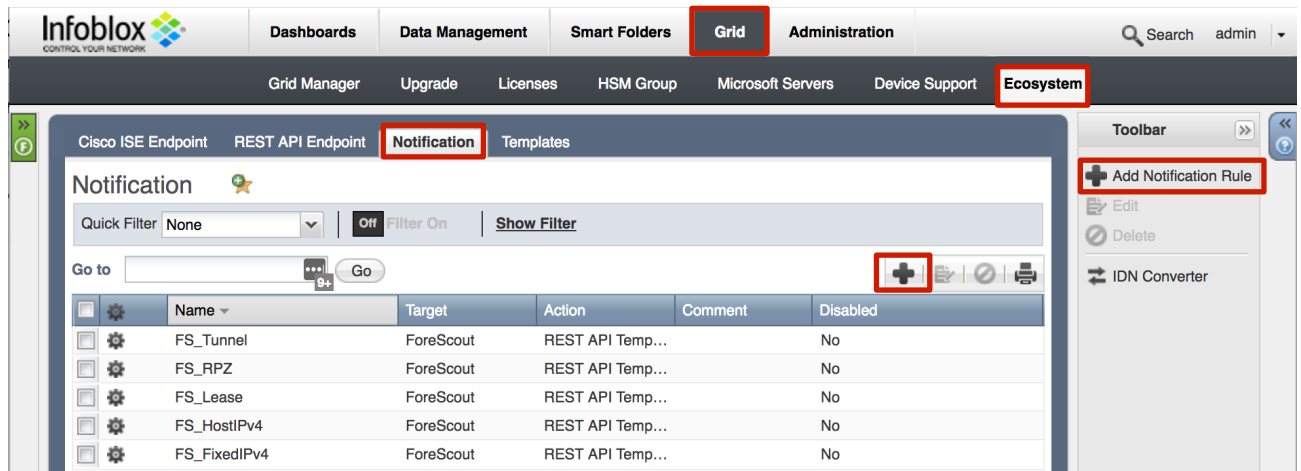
Infoblox
CONTROL YOUR NETWORK

Dashboards | Data Management | Smart Folders | Grid | Administration

Search admin

Grid Manager | Upgrade | Licenses | HSM Group | Microsoft Servers | Device Support | Ecosystem

Cisco ISE Endpoint | REST API Endpoint | Notification | Templates

Notification

Quick Filter None

Off Filter On

Show Filter

Go to

9+

Go

| | | Name | Target | Action | Comment | Disabled |
|---|---|---|---|---|---|---|
| | | FS_Tunnel | ForeScout | REST API Temp… | | No |
| | | FS_RPZ | ForeScout | REST API Temp… | | No |
| | | FS_Lease | ForeScout | REST API Temp… | | No |
| | | FS_HostIPv4 | ForeScout | REST API Temp… | | No |
| | | FS_FixedIPv4 | ForeScout | REST API Temp… | | No |

Toolbar

Add Notification Rule
Edit
Delete
IDN Converter